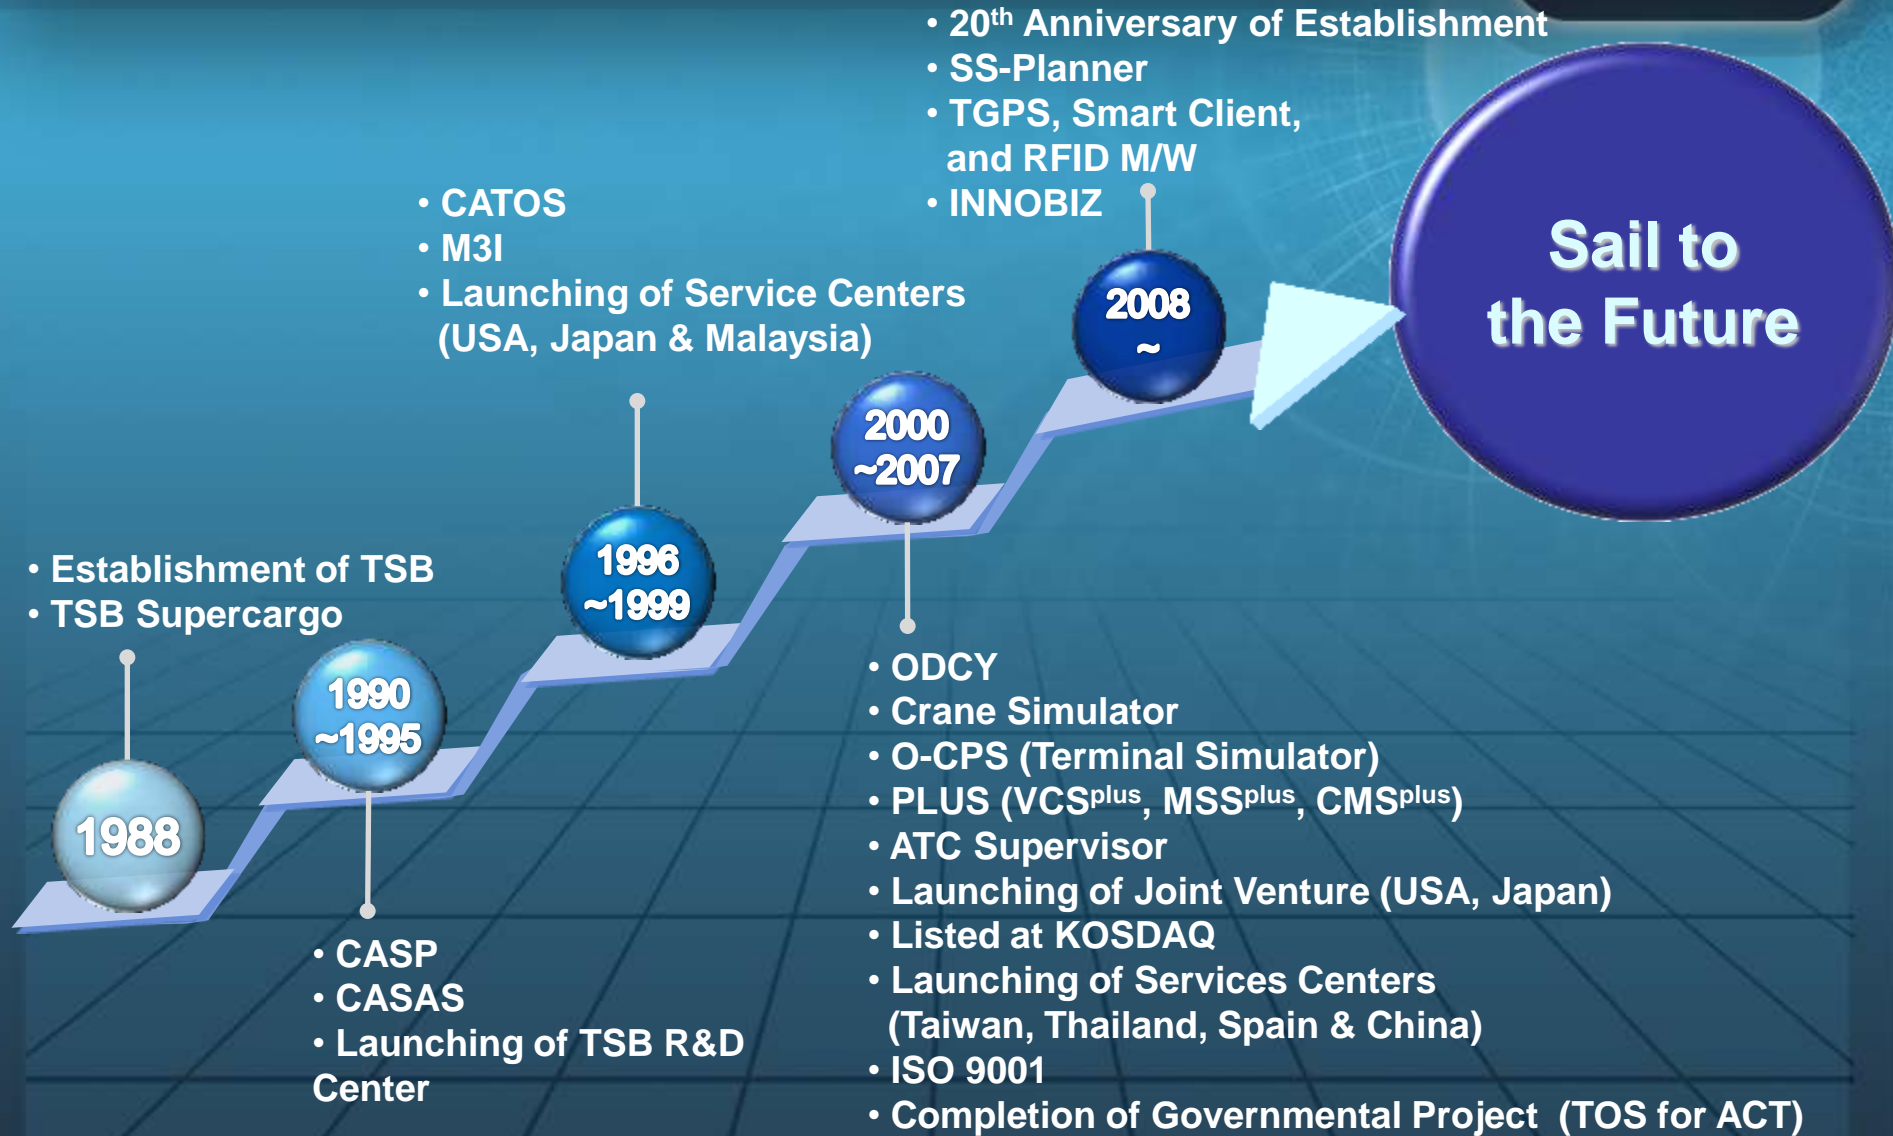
• $20^{th}$ Anniversary of Establishment
• SS-Planner
• TGPS, Smart Client, and RFID M/W
• INNOBIZ

Sail to the Future

• CATOS
• M3I
• Launching of Service Centers (USA, Japan & Malaysia)

2008 ~

2000 ~2007

1996 ~1999

• Establishment of TSB
• TSB Supercargo

1990 ~1995

1988

• ODCY
• Crane Simulator
• O-CPS (Terminal Simulator)
• PLUS (VCS$^{plus}$, MSS$^{plus}$, CMS$^{plus}$)
• ATC Supervisor
• Launching of Joint Venture (USA, Japan)
• Listed at KOSDAQ
• Launching of Services Centers (Taiwan, Thailand, Spain & China)
• ISO 9001
• Completion of Governmental Project (TOS for ACT)

• CASP
• CASAS
• Launching of TSB R&D Center